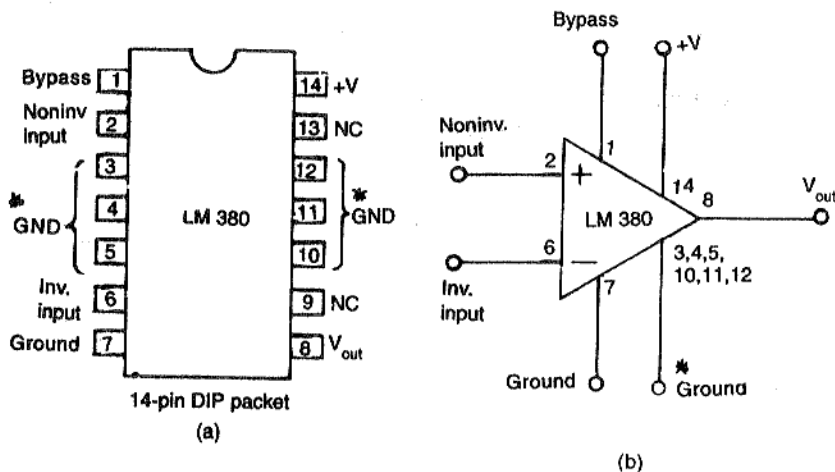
Bypass 1
Noninv input 2
3
* GND 4
5
Inv. input 6
Ground 7
14 +V
13 NC
12
11 * GND
10
9 NC
8 $V_{out}$
LM 380
14-pin DIP packet
(a)

Bypass
+V
Noninv. input
2
+
1
14
8
$V_{out}$
LM 380
6
−
3,4,5, 10,11,12
Inv. input
7
Ground
* Ground
(b)